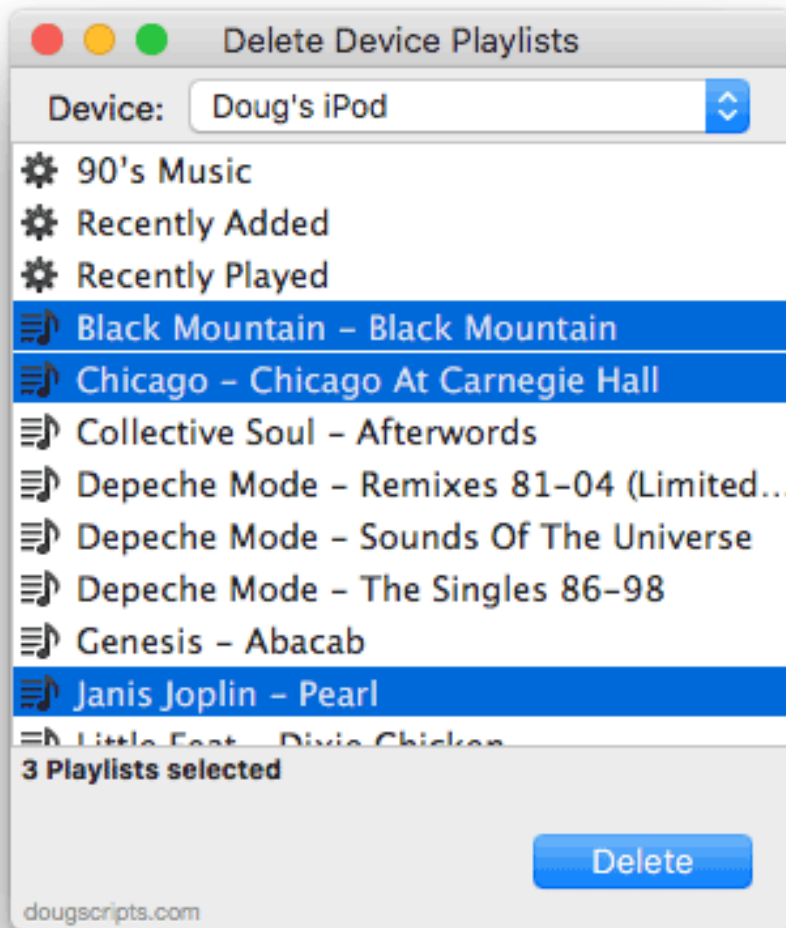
Delete Device Playlists

Device: Doug's iPod

90's Music
Recently Added
Recently Played
Black Mountain - Black Mountain
Chicago - Chicago At Carnegie Hall
Collective Soul - Afterwords
Depeche Mode - Remixes 81-04 (Limited...
Depeche Mode - Sounds Of The Universe
Depeche Mode - The Singles 86-98
Genesis - Abacab
Janis Joplin - Pearl
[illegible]

3 Playlists selected

Delete

dougscripts.com